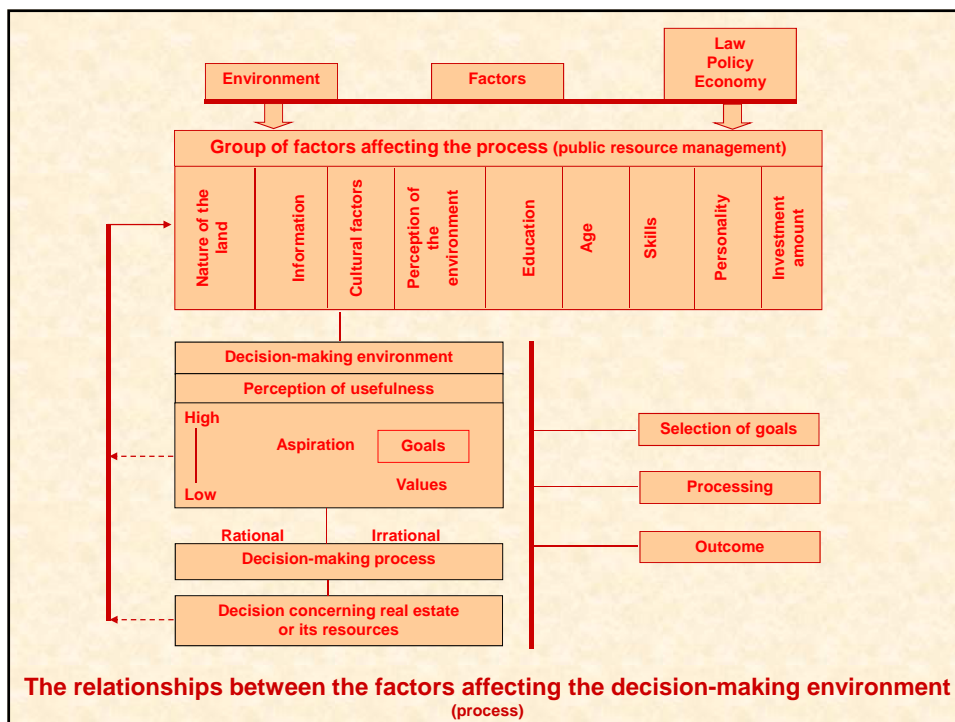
Environment

Factors

Law
Policy
Economy

Group of factors affecting the process (public resource management)

Nature of the land

Information

Cultural factors

Perception of the environment

Education

Age

Skills

Personality

Investment amount

Decision-making environment

Perception of usefulness

High

Aspiration

Goals

Low

Values

Rational

Irrational

Decision-making process

Decision concerning real estate or its resources

Selection of goals

Processing

Outcome

The relationships between the factors affecting the decision-making environment (process)